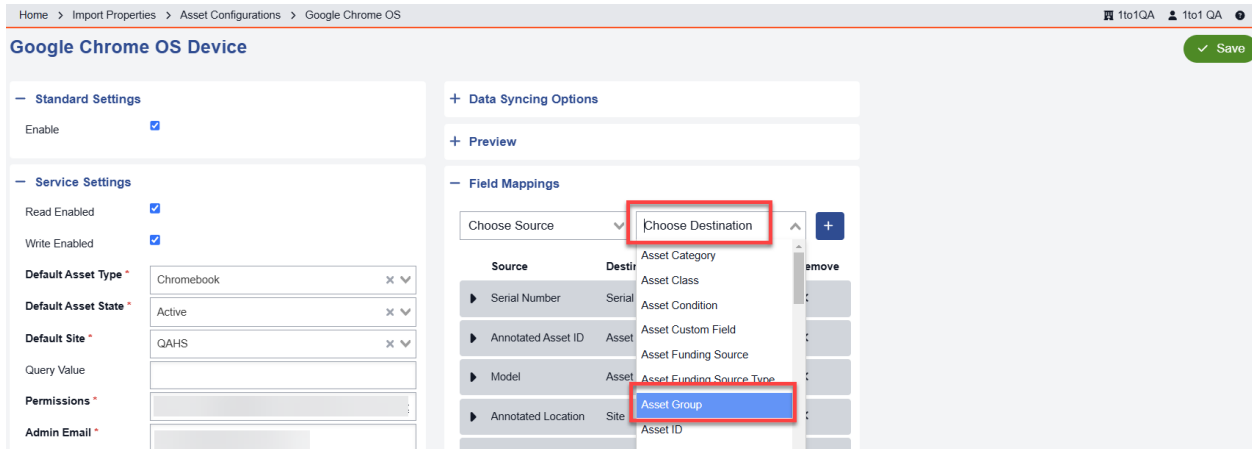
Home > Import Properties > Asset Configurations > Google Chrome OS

1to1QA 1to1 QA

Google Chrome OS Device

Save

− Standard Settings

Enable

− Service Settings

Read Enabled

Write Enabled

Default Asset Type * Chromebook

Default Asset State * Active

Default Site * QAHS

Query Value

Permissions *

Admin Email *

+ Data Syncing Options

+ Preview

− Field Mappings

Choose Source

Choose Destination

+

Source Destin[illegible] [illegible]emove

Serial Number Serial

Annotated Asset ID Asset

Model Asset

Annotated Location Site

Asset Category
Asset Class
Asset Condition
Asset Custom Field
Asset Funding Source
Asset Funding Source Type
Asset Group
Asset ID